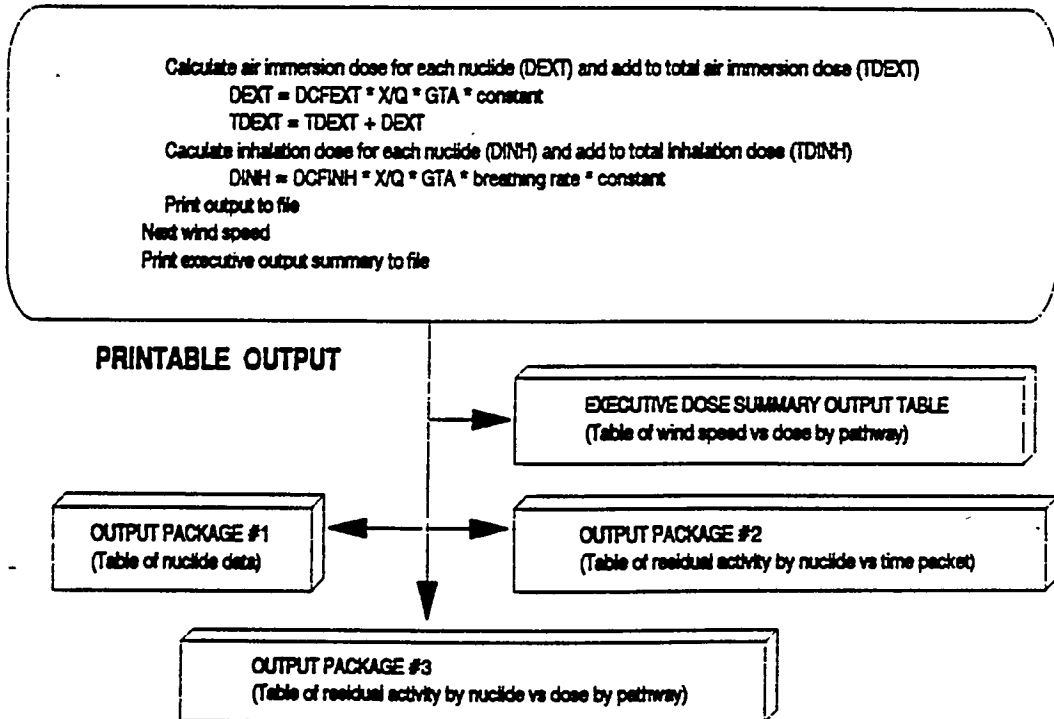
Calculate air immersion dose for each nuclide (DEXT) and add to total air immersion dose (TDEXT)
DEXT = DCFEXT * X/Q * GTA * constant
TDEXT = TDEXT + DEXT
Caculate inhalation dose for each nuclide (DINH) and add to total inhalation dose (TDINH)
DINH = DCFINH * X/Q * GTA * breathing rate * constant
Print output to file
Next wind speed
Print executive output summary to file

PRINTABLE OUTPUT

EXECUTIVE DOSE SUMMARY OUTPUT TABLE
(Table of wind speed vs dose by pathway)

OUTPUT PACKAGE #1
(Table of nuclide data)

OUTPUT PACKAGE #2
(Table of residual activity by nuclide vs time packet)

OUTPUT PACKAGE #3
(Table of residual activity by nuclide vs dose by pathway)